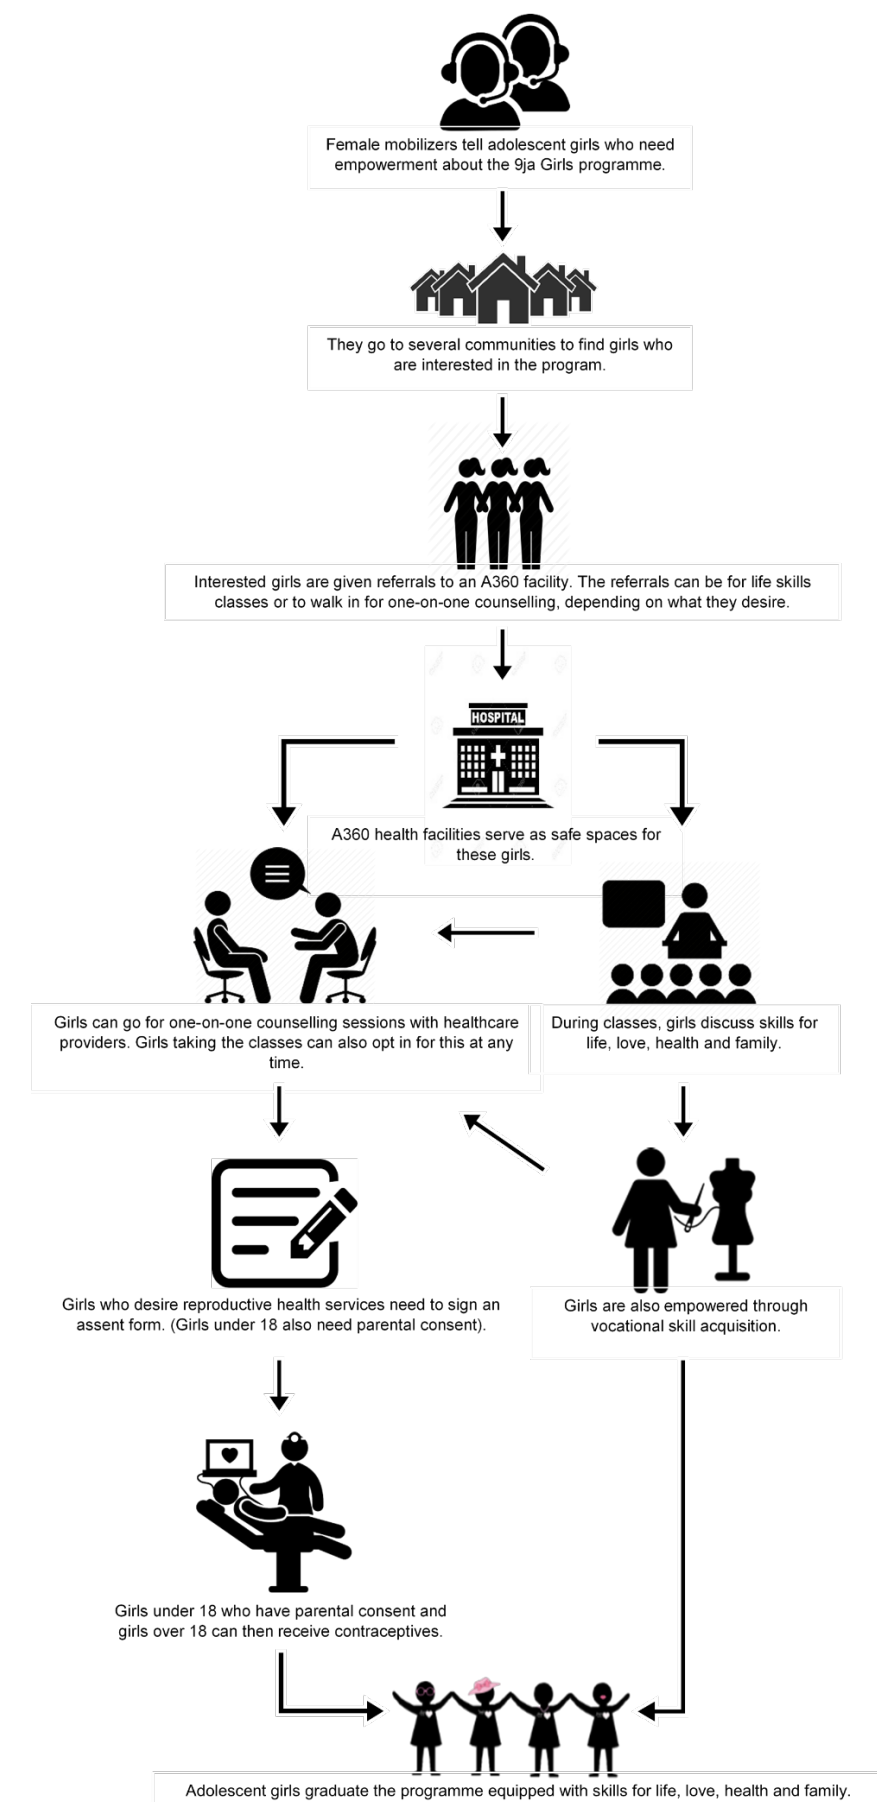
Female mobilizers tell adolescent girls who need empowerment about the 9ja Girls programme.

They go to several communities to find girls who are interested in the program.

Interested girls are given referrals to an A360 facility. The referrals can be for life skills classes or to walk in for one-on-one counselling, depending on what they desire.

HOSPITAL

A360 health facilities serve as safe spaces for these girls.

Girls can go for one-on-one counselling sessions with healthcare providers. Girls taking the classes can also opt in for this at any time.

During classes, girls discuss skills for life, love, health and family.

Girls who desire reproductive health services need to sign an assent form. (Girls under 18 also need parental consent).

Girls are also empowered through vocational skill acquisition.

Girls under 18 who have parental consent and girls over 18 can then receive contraceptives.

Adolescent girls graduate the programme equipped with skills for life, love, health and family.